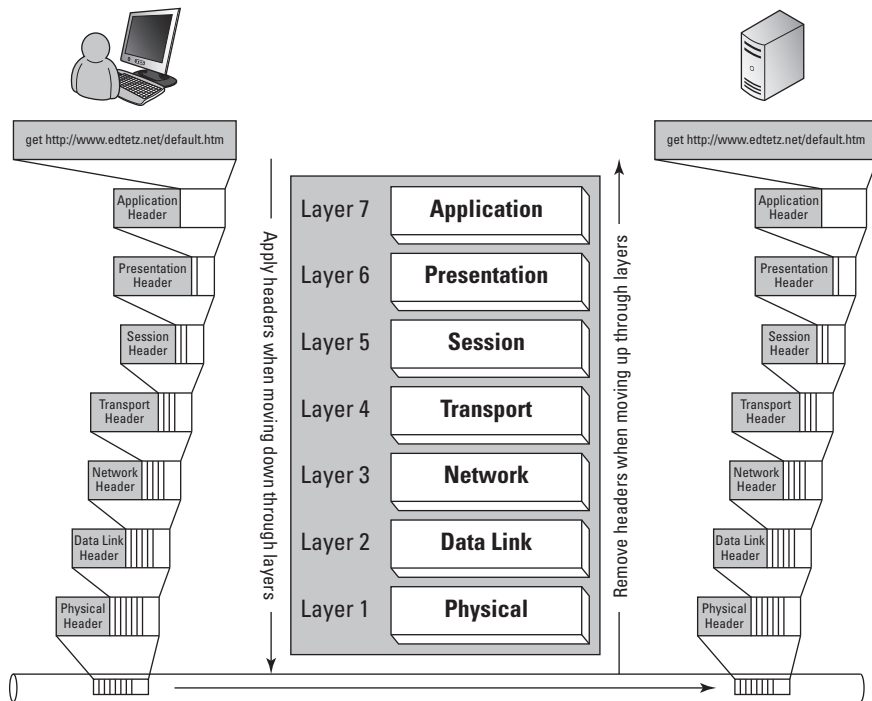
get http://www.edtetz.net/default.htm

Application Header

Presentation Header

Session Header

Transport Header

Network Header

Data Link Header

Physical Header

Apply headers when moving down through layers

Layer 7 Application

Layer 6 Presentation

Layer 5 Session

Layer 4 Transport

Layer 3 Network

Layer 2 Data Link

Layer 1 Physical

Remove headers when moving up through layers

get http://www.edtetz.net/default.htm

Application Header

Presentation Header

Session Header

Transport Header

Network Header

Data Link Header

Physical Header